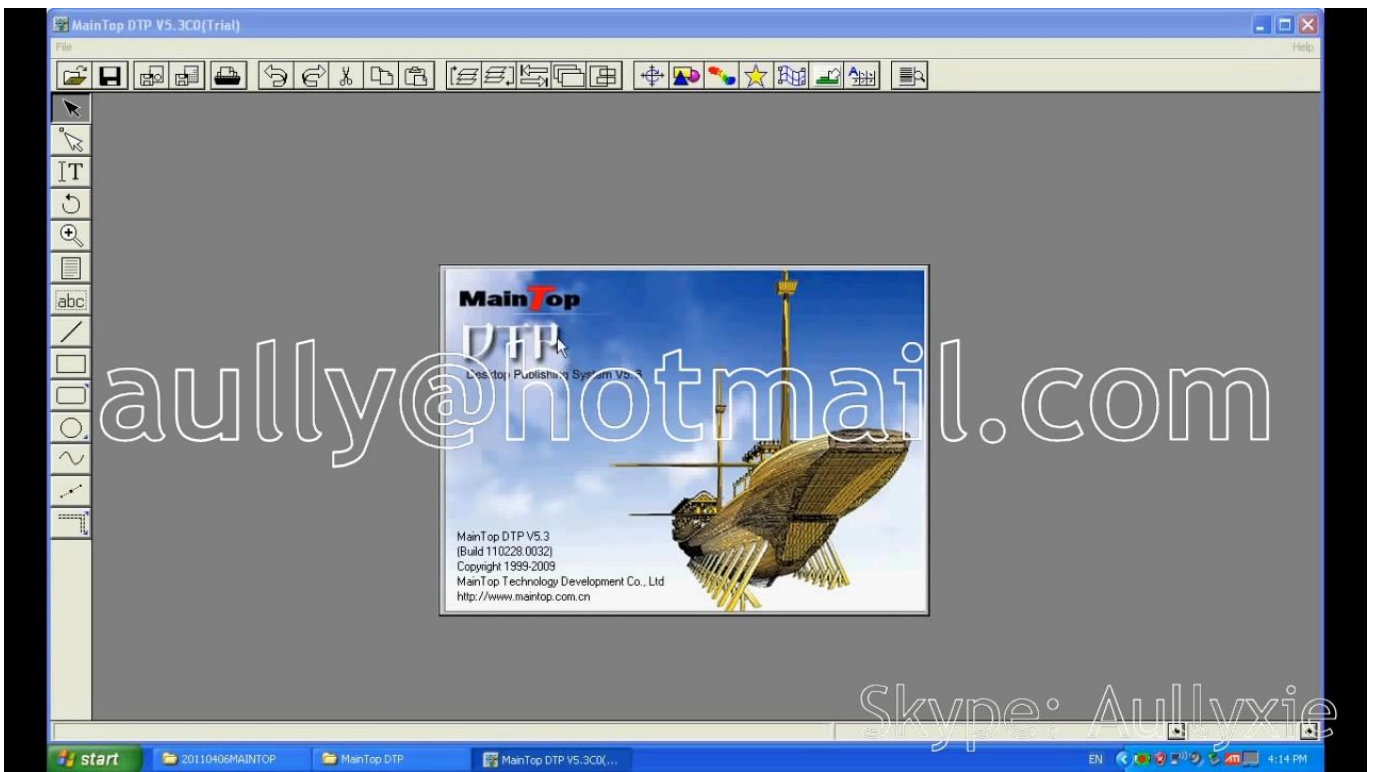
MainTop DTP V5.3C0(Trial)

File

Help

IT

abc

MainTop

DTP

Desktop Publishing System V5.3

aully@hotmail.com

MainTop DTP V5.3
(Build 110228.0032)
Copyright 1999-2009
MainTop Technology Development Co., Ltd
http://www.maintop.com.cn

Skype: Aullyxie

start

20110406MAINTOP

MainTop DTP

MainTop DTP V5.3C0(...

EN

4:14 PM